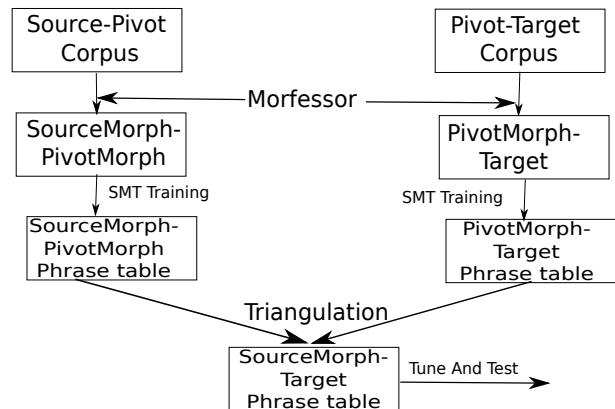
Source-Pivot Corpus

Pivot-Target Corpus

Morfessor

SourceMorph-PivotMorph

PivotMorph-Target

SMT Training

SMT Training

SourceMorph-PivotMorph Phrase table

PivotMorph-Target Phrase table

Triangulation

SourceMorph-Target Phrase table

Tune And Test